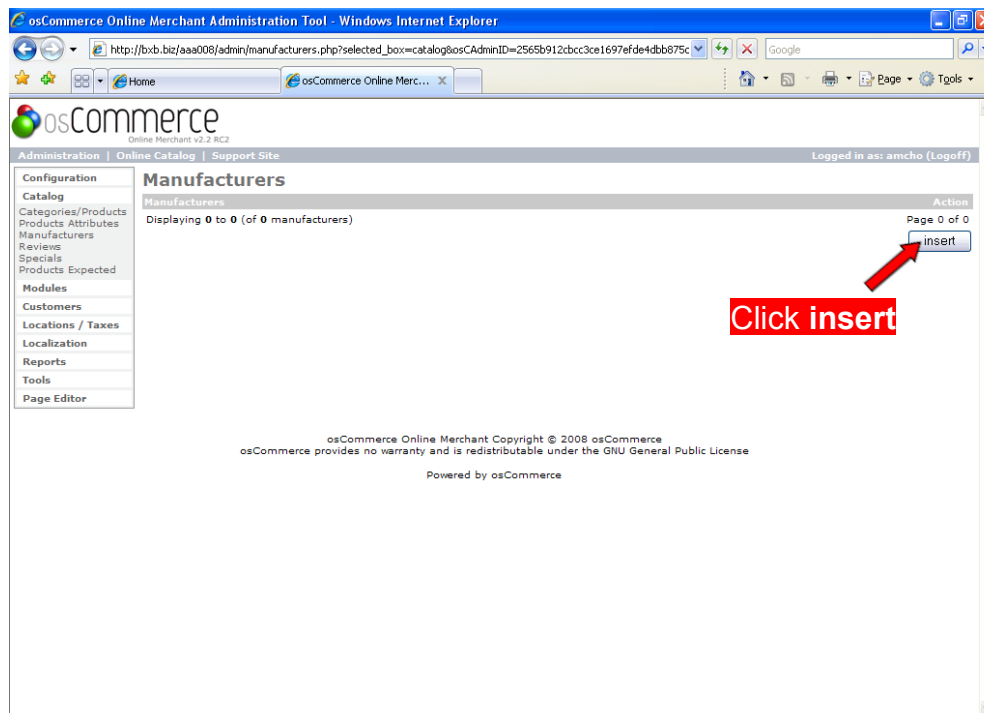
osCommerce Online Merchant Administration Tool - Windows Internet Explorer

http://bxb.biz/aaa008/admin/manufacturers.php?selected_box=catalog&osCAdminID=2565b912cbcc3ce1697efde4dbb875c

Google

Home

osCommerce Online Merc...

Page

Tools

osCommerce
Online Merchant v2.2 RC2

Administration | Online Catalog | Support Site

Logged in as: amcho (Logoff)

Configuration

Catalog
Categories/Products
Products Attributes
Manufacturers
Reviews
Specials
Products Expected

Modules

Customers

Locations / Taxes

Localization

Reports

Tools

Page Editor

Manufacturers

| Manufacturers | Action |
|---|---|
| Displaying **0** to **0** (of **0** manufacturers) | Page 0 of 0 |

insert

Click **insert**

osCommerce Online Merchant Copyright © 2008 osCommerce
osCommerce provides no warranty and is redistributable under the GNU General Public License

Powered by osCommerce